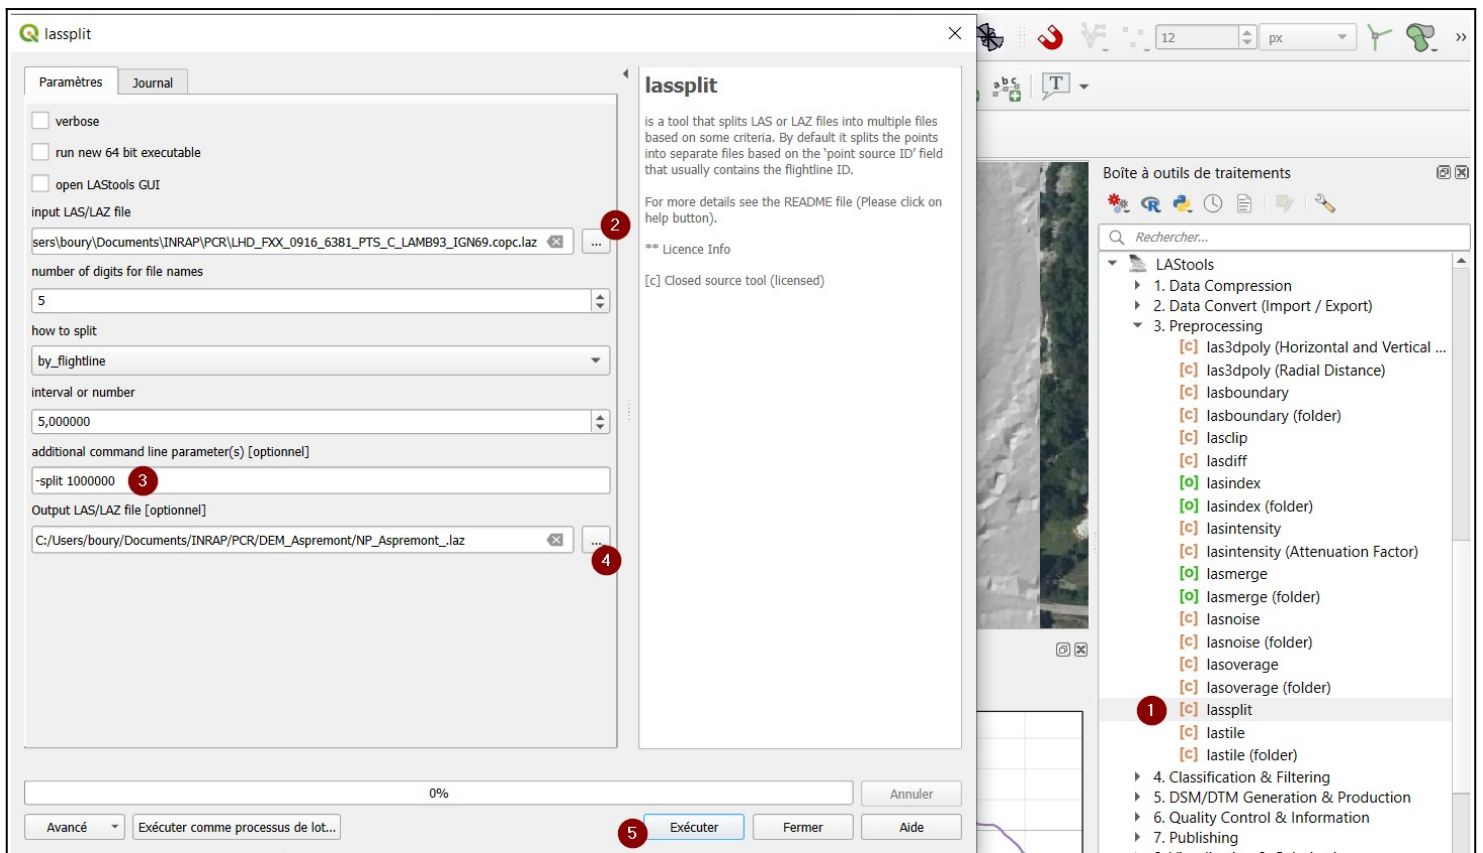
lassplit

Paramètres | Journal

verbose

run new 64 bit executable

open LAStools GUI

input LAS/LAZ file

sers\boury\Documents\INRAP\PCR\LHD_FXX_0916_6381_PTS_C_LAMB93_IGN69.copc.laz ...

2

number of digits for file names

5

how to split

by_flightline

interval or number

5,000000

additional command line parameter(s) [optionnel]

-split 1000000

3

Output LAS/LAZ file [optionnel]

C:/Users/boury/Documents/INRAP/PCR/DEM_Aspremont/NP_Aspremont_.laz ...

4

lassplit

is a tool that splits LAS or LAZ files into multiple files based on some criteria. By default it splits the points into separate files based on the 'point source ID' field that usually contains the flightline ID.

For more details see the README file (Please click on help button).

** Licence Info

[c] Closed source tool (licensed)

0%

Annuler

Avancé | Exécuter comme processus de lot... | 5 | Exécuter | Fermer | Aide

12 px

Boîte à outils de traitements

Rechercher...

LAStools
1. Data Compression
2. Data Convert (Import / Export)
3. Preprocessing
[c] las3dpoly (Horizontal and Vertical ...
[c] las3dpoly (Radial Distance)
[c] lasboundary
[c] lasboundary (folder)
[c] lasclip
[c] lasdiff
[o] lasindex
[o] lasindex (folder)
[c] lasintensity
[c] lasintensity (Attenuation Factor)
[o] lasmerge
[o] lasmerge (folder)
[c] lasnoise
[c] lasnoise (folder)
[c] lasoverage
[c] lasoverage (folder)
1 [c] lassplit
[c] lastile
[c] lastile (folder)
4. Classification & Filtering
5. DSM/DTM Generation & Production
6. Quality Control & Information
7. Publishing